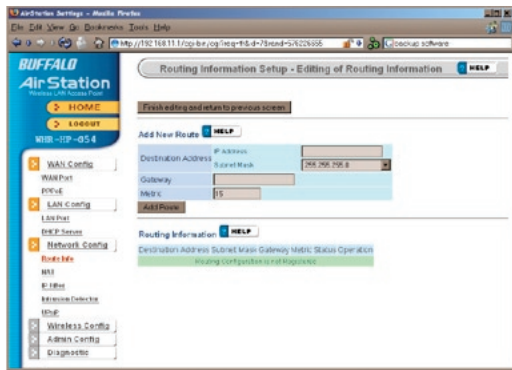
AirStation Settings - Mozilla Firefox

File Edit View Go Bookmarks Tools Help

http://192.168.11.1/cgi-bin/cgi?req=frm&frm=78rand=576226666

backup software

BUFFALO

AirStation

Wireless LAN Access Point

HOME

LOGOUT

WBR-HP-G54

WAN Config

WAN Port

PPPoE

LAN Config

LAN Port

DHCP Server

Network Config

Route Info

NAT

IP filter

Intrusion Detector

UPnP

Wireless Config

Admin Config

Diagnostic

Routing Information Setup - Editing of Routing Information

HELP

Finish editing and return to previous screen

Add New Route HELP

| Destination Address | IP Address | |
|---|---|---|
| | Subnet Mask | 255.255.255.0 |
| Gateway | | |
| Metric | 15 | |

Add Route

Routing Information HELP

| Destination Address | Subnet Mask | Gateway | Metric | Status | Operation |
|---|---|---|---|---|---|
| Routing Configuration is not Registered | | | | | |